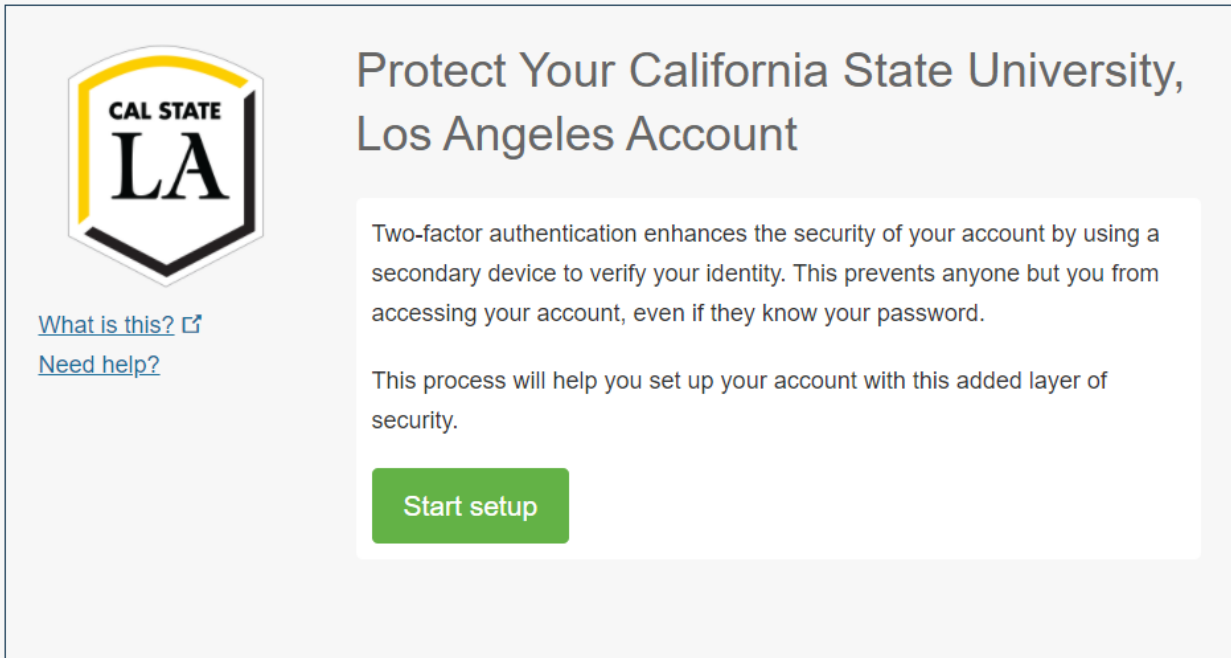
CAL STATE
LA

What is this?
Need help?

Protect Your California State University, Los Angeles Account

Two-factor authentication enhances the security of your account by using a secondary device to verify your identity. This prevents anyone but you from accessing your account, even if they know your password.

This process will help you set up your account with this added layer of security.

Start setup